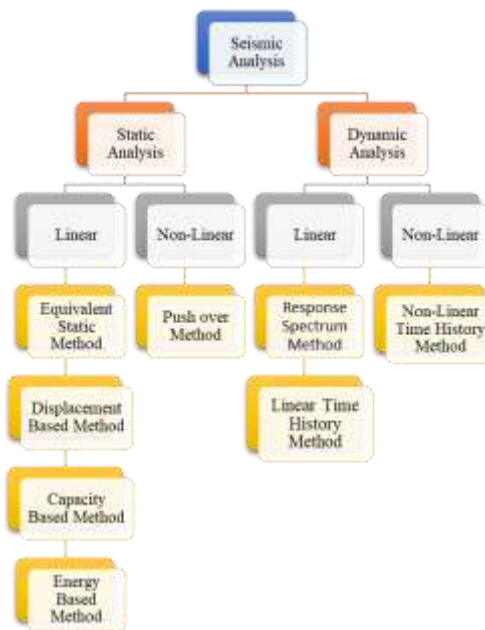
Seismic Analysis

Static Analysis

Dynamic Analysis

Linear

Non-Linear

Linear

Non-Linear

Equivalent Static Method

Push over Method

Response Spectrum Method

Non-Linear Time History Method

Displacement Based Method

Linear Time History Method

Capacity Based Method

Energy Based Method